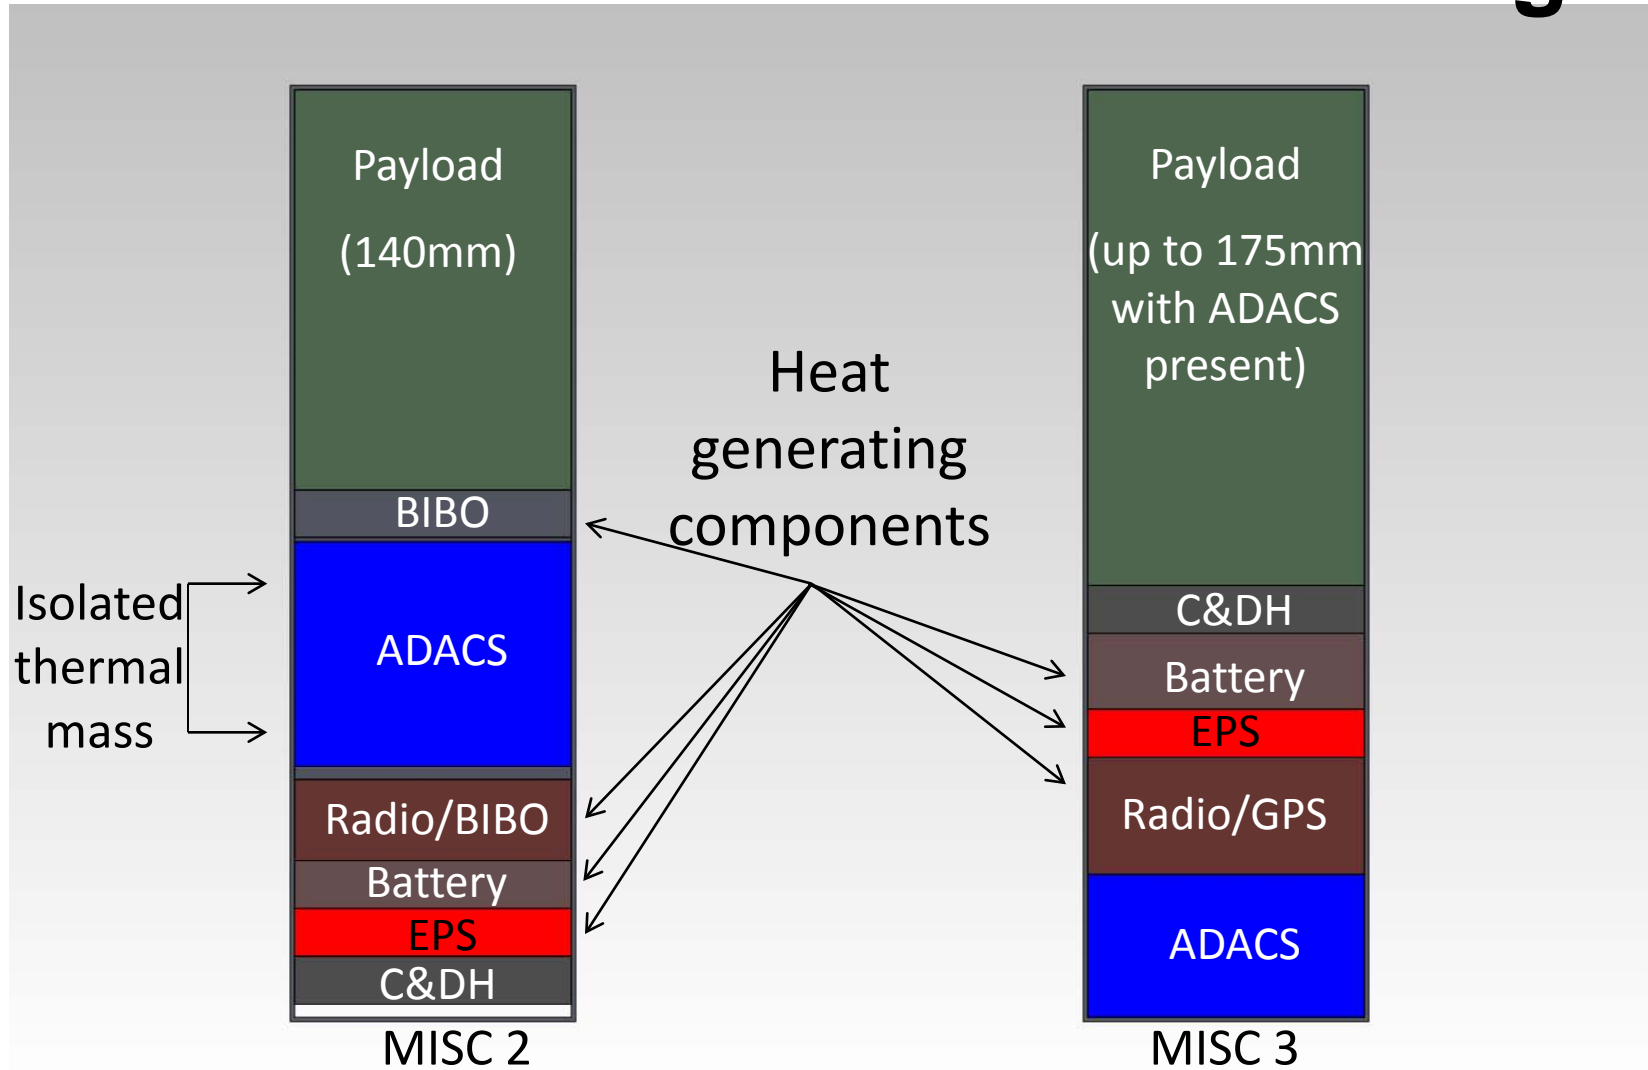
Payload

(140mm)

BIBO

ADACS

Radio/BIBO

Battery

EPS

C&DH

MISC 2

Isolated thermal mass

Heat generating components

Payload

(up to 175mm with ADACS present)

C&DH

Battery

EPS

Radio/GPS

ADACS

MISC 3